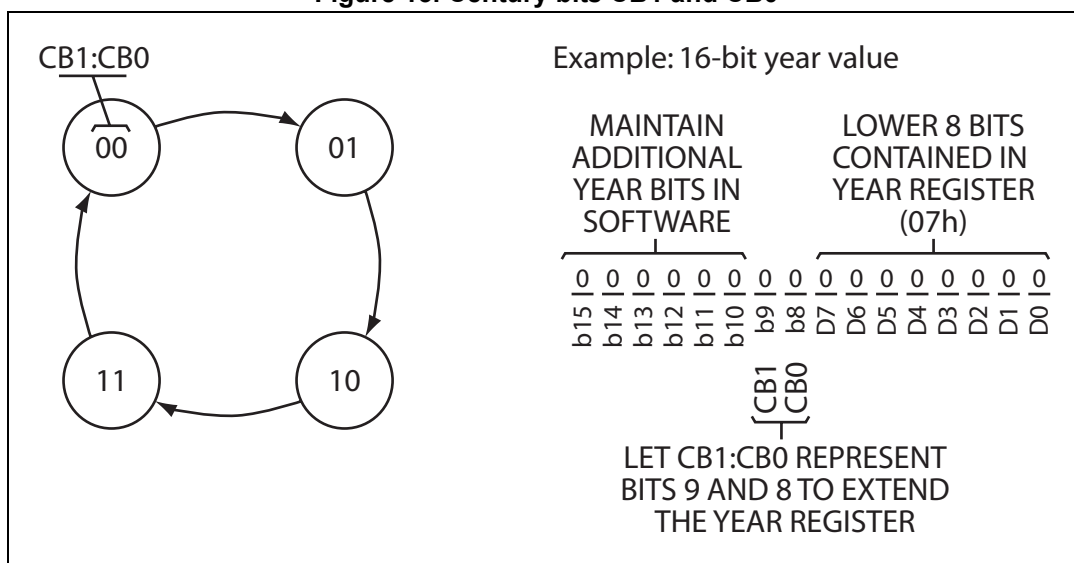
Figure 10. Century bits CB1 and CB0

CB1:CB0

00

01

11

10

Example: 16-bit year value

MAINTAIN ADDITIONAL YEAR BITS IN SOFTWARE

LOWER 8 BITS CONTAINED IN YEAR REGISTER (07h)

0 0 0 0 0 0 0 0 0 0 0 0 0 0 0 0

b15 b14 b13 b12 b11 b10 b9 b8 D7 D6 D5 D4 D3 D2 D1 D0

CB1 CB0

LET CB1:CB0 REPRESENT BITS 9 AND 8 TO EXTEND THE YEAR REGISTER